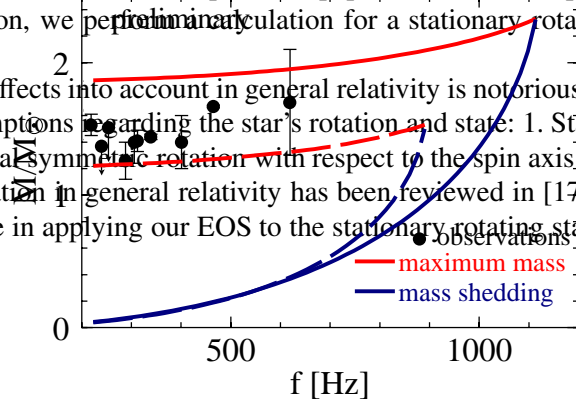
on, we perform a preliminary calculation for a stationary rotat

ffects into account in general relativity is notorious
ptions regarding the star's rotation and state: 1. St
al symmetric rotation with respect to the spin axis
tion in general relativity has been reviewed in [17
e in applying our EOS to the stationary rotating sta

2

1

0

M/M$_\odot$

500

1000

f [Hz]

observations

maximum mass

mass shedding